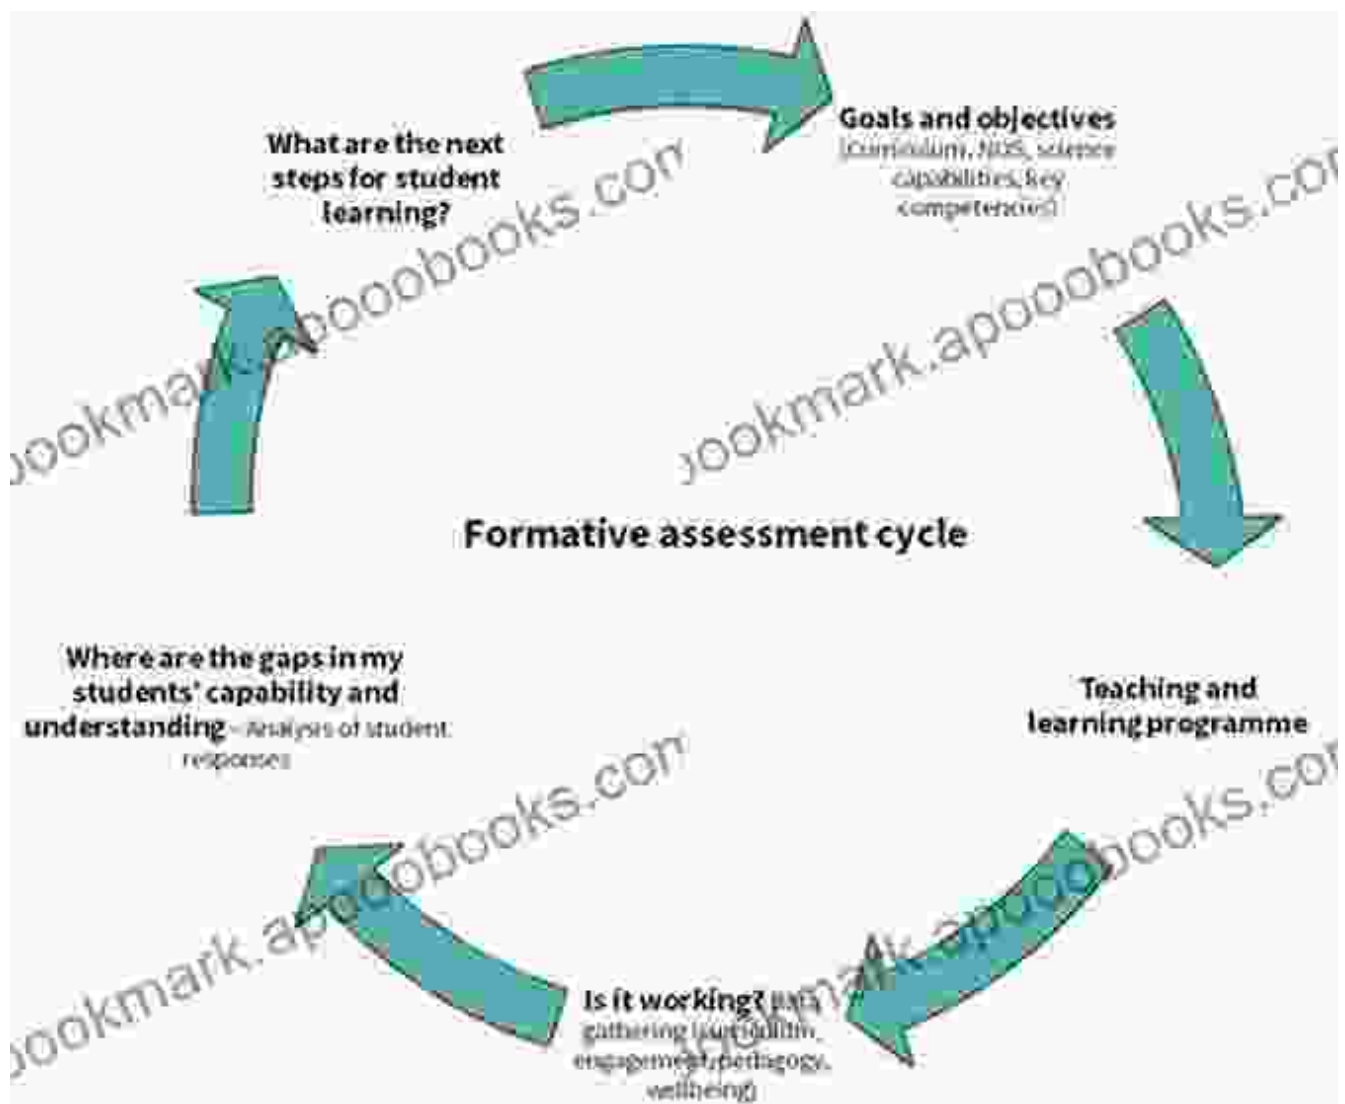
What are the next steps for student learning?

Goals and objectives (curriculum, NOS, science capabilities, key competencies)

Formative assessment cycle

Teaching and learning programme

Is it working? Data gathering (curriculum, engagement, pedagogy, wellbeing)

Where are the gaps in my students' capability and understanding – Analysis of student responses

bookmark.apooobooks.com

bookmark.apooobooks.com

bookmark.apooobooks.com

bookmark.apooobooks.com